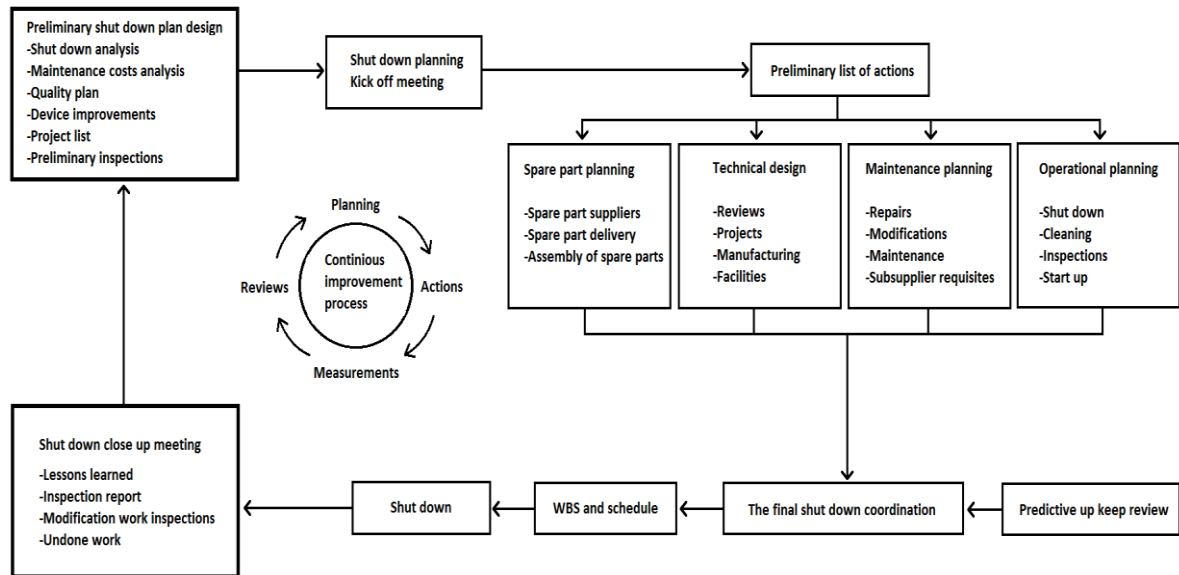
Preliminary shut down plan design
-Shut down analysis
-Maintenance costs analysis
-Quality plan
-Device improvements
-Project list
-Preliminary inspections

Shut down planning
Kick off meeting

Preliminary list of actions

Spare part planning

-Spare part suppliers
-Spare part delivery
-Assembly of spare parts

Technical design

-Reviews
-Projects
-Manufacturing
-Facilities

Maintenance planning

-Repairs
-Modifications
-Maintenance
-Subsupplier requisites

Operational planning

-Shut down
-Cleaning
-Inspections
-Start up

Planning
Continious improvement process
Actions
Measurements
Reviews

Shut down close up meeting

-Lessons learned
-Inspection report
-Modification work inspections
-Undone work

Shut down

WBS and schedule

The final shut down coordination

Predictive up keep review